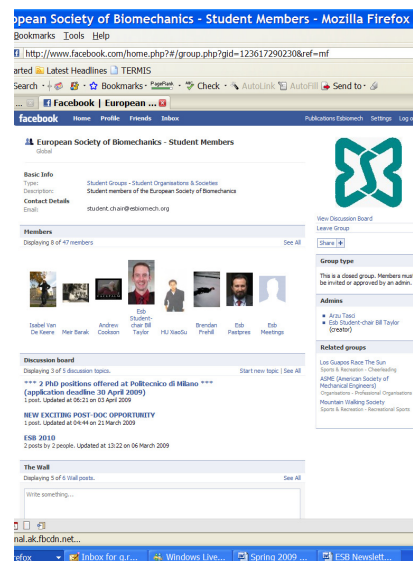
opean Society of Biomechanics - Student Members - Mozilla Firefox

Bookmarks Tools Help

http://www.facebook.com/home.php?#/group.php?gid=123617290230&ref=mf

arted Latest Headlines TERMIS

Search Bookmarks PageRank Check AutoLink AutoFill Send to

Facebook | European ...

facebook Home Profile Friends Inbox Publications Esbiomech Settings Log o

European Society of Biomechanics - Student Members
Global

Basic Info
Type: Student Groups - Student Organisations & Societies
Description: Student members of the European Society of Biomechanics
Contact Details
Email: student.chair@esbiomech.org

Members
Displaying 8 of 47 members See All

Isabel Van De Keere
Meir Barak
Andrew Cookson
Esb Student-chair Bill Taylor
HU XiaoSu
Brendan Frehill
Esb Pastpres
Esb Meetings

Discussion board
Displaying 3 of 5 discussion topics. Start new topic | See All

*** 2 PhD positions offered at Politecnico di Milano *** (application deadline 30 April 2009)
1 post. Updated at 06:21 on 03 April 2009

NEW EXCITING POST-DOC OPPORTUNITY
1 post. Updated at 04:44 on 21 March 2009

ESB 2010
2 posts by 2 people. Updated at 13:22 on 06 March 2009

The Wall
Displaying 5 of 6 Wall posts. See All

Write something...

View Discussion Board
Leave Group

Share

Group type
This is a closed group. Members mu be invited or approved by an admin.

Admins
Arzu Tasci
Esb Student-chair Bill Taylor (creator)

Related groups
Los Guapos Race The Sun
Sports & Recreation - Cheerleading
ASME (American Society of Mechanical Engineers)
Organisations - Professional Organisations
Mountain Walking Society
Sports & Recreation - Recreational Sports

nal.ak.fbcdn.net...

efox Inbox for g.r... Windows Live... Spring 2009 ... ESB Newslett...